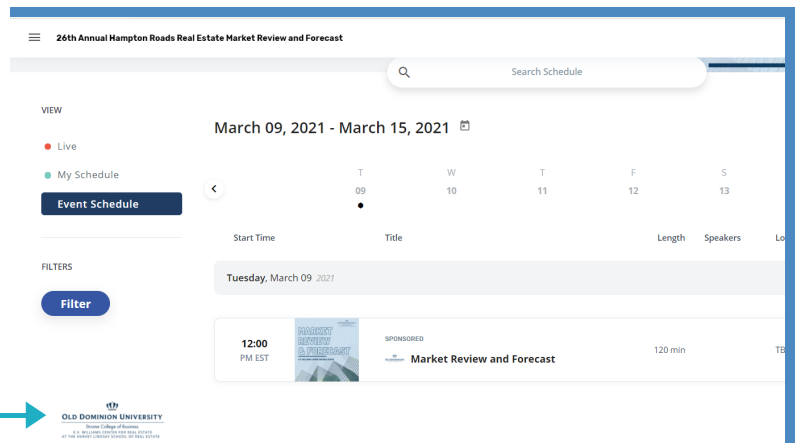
26th Annual Hampton Roads Real Estate Market Review and Forecast

Search Schedule

VIEW

Live

My Schedule

Event Schedule

FILTERS

Filter

March 09, 2021 - March 15, 2021

T 09

W 10

T 11

F 12

S 13

Start Time

Title

Length

Speakers

Lo

Tuesday, March 09 2021

12:00 PM EST

MARKET REVIEW & FORECAST

SPONSORED

Market Review and Forecast

120 min

TB

OLD DOMINION UNIVERSITY
Strome College of Business
E.V. WILLIAMS CENTER FOR REAL ESTATE
AT THE HARVEY LINDSAY SCHOOL OF REAL ESTATE